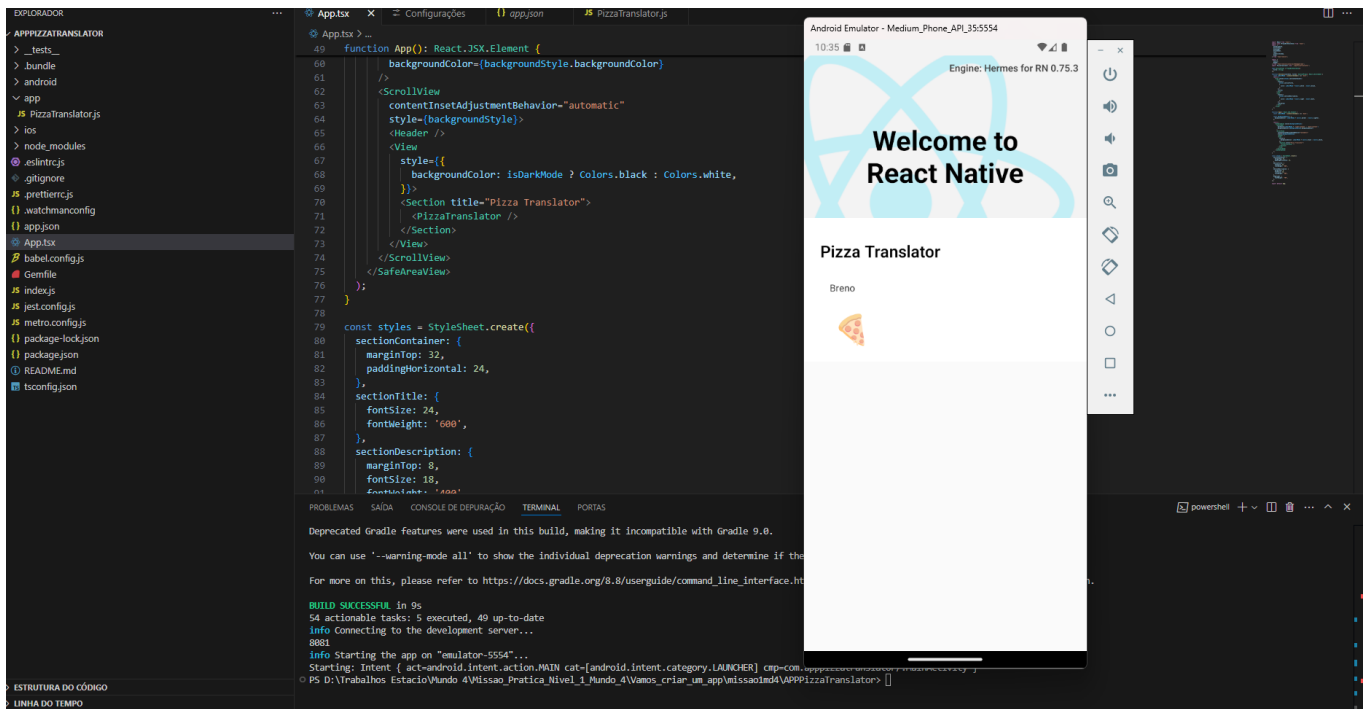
EXPLORADOR ...

APPPIZZATRANSLATOR
> __tests__
> .bundle
> android
∨ app
JS PizzaTranslator.js
> ios
> node_modules
.eslintrc.js
.gitignore
JS .prettierrc.js
{} .watchmanconfig
{} app.json
App.tsx
babel.config.js
Gemfile
JS index.js
JS jest.config.js
JS metro.config.js
{} package-lock.json
{} package.json
README.md
tsconfig.json

> ESTRUTURA DO CÓDIGO
> LINHA DO TEMPO

App.tsx × | Configurações | {} app.json | JS PizzaTranslator.js

App.tsx > ...

49 function App(): React.JSX.Element {
60 backgroundColor={backgroundStyle.backgroundColor}
61 />
62 <ScrollView
63 contentInsetAdjustmentBehavior="automatic"
64 style={backgroundStyle}>
65 <Header />
66 <View
67 style={{
68 backgroundColor: isDarkMode ? Colors.black : Colors.white,
69 }}>
70 <Section title="Pizza Translator">
71 <PizzaTranslator />
72 </Section>
73 </View>
74 </ScrollView>
75 </SafeAreaView>
76 );
77 }
78
79 const styles = StyleSheet.create({
80 sectionContainer: {
81 marginTop: 32,
82 paddingHorizontal: 24,
83 },
84 sectionTitle: {
85 fontSize: 24,
86 fontWeight: '600',
87 },
88 sectionDescription: {
89 marginTop: 8,
90 fontSize: 18,
91 fontWeight: '400',

PROBLEMAS | SAÍDA | CONSOLE DE DEPURAÇÃO | TERMINAL | PORTAS

powershell + ∨

Deprecated Gradle features were used in this build, making it incompatible with Gradle 9.0.

You can use '--warning-mode all' to show the individual deprecation warnings and determine if the

For more on this, please refer to https://docs.gradle.org/8.8/userguide/command_line_interface.ht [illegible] n.

BUILD SUCCESSFUL in 9s
54 actionable tasks: 5 executed, 49 up-to-date
info Connecting to the development server...
8081
info Starting the app on "emulator-5554"...
Starting: Intent { act=android.intent.action.MAIN cat=[android.intent.category.LAUNCHER] cmp=com.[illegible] }
PS D:\Trabalhos Estacio\Mundo 4\Missao_Pratica_Nivel_1_Mundo_4\Vamos_criar_um_app\missao1md4\APPPizzaTranslator>

Android Emulator - Medium_Phone_API_35:5554

10:35

Engine: Hermes for RN 0.75.3

Welcome to React Native

Pizza Translator

Breno

🍕